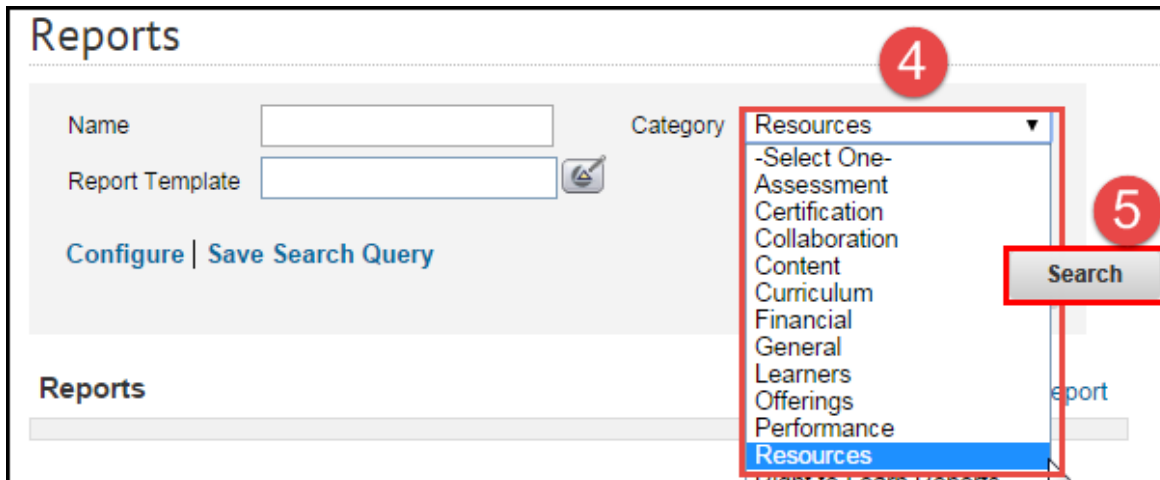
Reports

4

Name

Category

Resources

Report Template

-Select One-
Assessment
Certification
Collaboration
Content
Curriculum
Financial
General
Learners
Offerings
Performance
Resources

5

Configure | Save Search Query

Search

Reports

eport